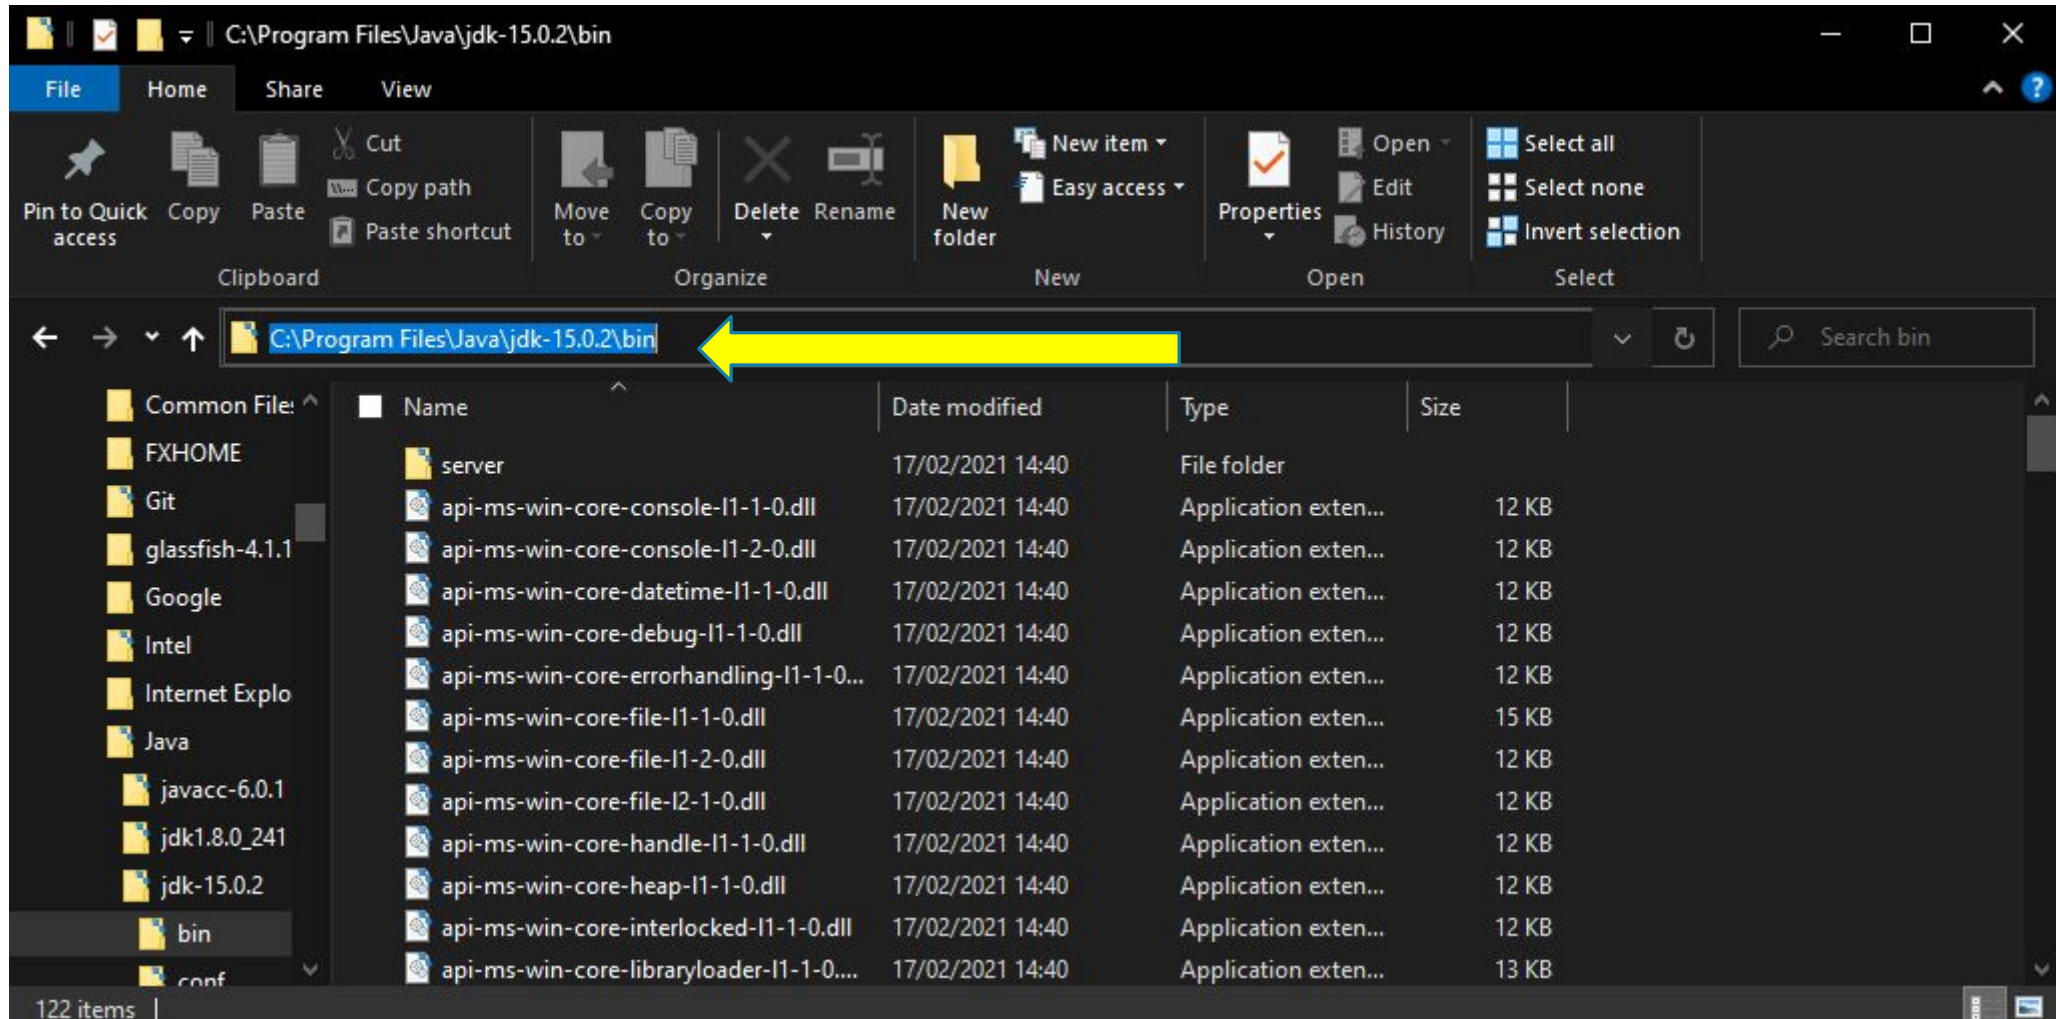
C:\Program Files\Java\jdk-15.0.2\bin

File Home Share View

Pin to Quick access
Copy
Paste
Cut
Copy path
Paste shortcut
Clipboard

Move to
Copy to
Delete
Rename
Organize

New folder
New item
Easy access
New

Properties
Open
Edit
History
Open

Select all
Select none
Invert selection
Select

C:\Program Files\Java\jdk-15.0.2\bin

Search bin

Common File:
FXHOME
Git
glassfish-4.1.1
Google
Intel
Internet Explo
Java
javacc-6.0.1
jdk1.8.0_241
jdk-15.0.2
bin
conf

| Name | Date modified | Type | Size |
|---|---|---|---|
| server | 17/02/2021 14:40 | File folder | |
| api-ms-win-core-console-l1-1-0.dll | 17/02/2021 14:40 | Application exten... | 12 KB |
| api-ms-win-core-console-l1-2-0.dll | 17/02/2021 14:40 | Application exten... | 12 KB |
| api-ms-win-core-datetime-l1-1-0.dll | 17/02/2021 14:40 | Application exten... | 12 KB |
| api-ms-win-core-debug-l1-1-0.dll | 17/02/2021 14:40 | Application exten... | 12 KB |
| api-ms-win-core-errorhandling-l1-1-0... | 17/02/2021 14:40 | Application exten... | 12 KB |
| api-ms-win-core-file-l1-1-0.dll | 17/02/2021 14:40 | Application exten... | 15 KB |
| api-ms-win-core-file-l1-2-0.dll | 17/02/2021 14:40 | Application exten... | 12 KB |
| api-ms-win-core-file-l2-1-0.dll | 17/02/2021 14:40 | Application exten... | 12 KB |
| api-ms-win-core-handle-l1-1-0.dll | 17/02/2021 14:40 | Application exten... | 12 KB |
| api-ms-win-core-heap-l1-1-0.dll | 17/02/2021 14:40 | Application exten... | 12 KB |
| api-ms-win-core-interlocked-l1-1-0.dll | 17/02/2021 14:40 | Application exten... | 12 KB |
| api-ms-win-core-libraryloader-l1-1-0.... | 17/02/2021 14:40 | Application exten... | 13 KB |

122 items